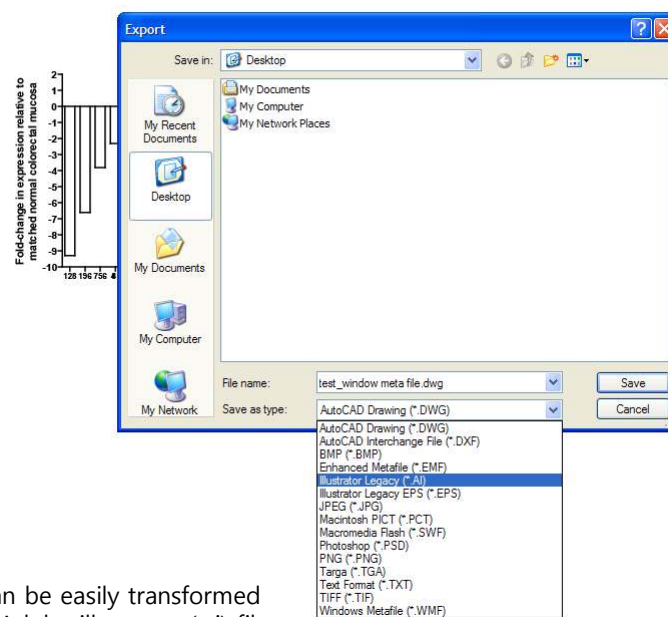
Fold-change in expression relative to matched normal colorectal mucosa

2
1
0
-1
-2
-3
-4
-5
-6
-7
-8
-9
-10
128 196 756

Export

Save in: Desktop

My Recent Documents

Desktop

My Documents

My Computer

My Network

My Documents
My Computer
My Network Places

File name: test_window meta file.dwg

Save as type: AutoCAD Drawing (*.DWG)

Save

Cancel

AutoCAD Drawing (*.DWG)
AutoCAD Interchange File (*.DXF)
BMP (*.BMP)
Enhanced Metafile (*.EMF)
Illustrator Legacy (*.AI)
Illustrator Legacy EPS (*.EPS)
JPEG (*.JPG)
Macintosh PICT (*.PCT)
Macromedia Flash (*.SWF)
Photoshop (*.PSD)
PNG (*.PNG)
Targa (*.TGA)
Text Format (*.TXT)
TIFF (*.TIF)
Windows Metafile (*.WMF)

n be easily transformed